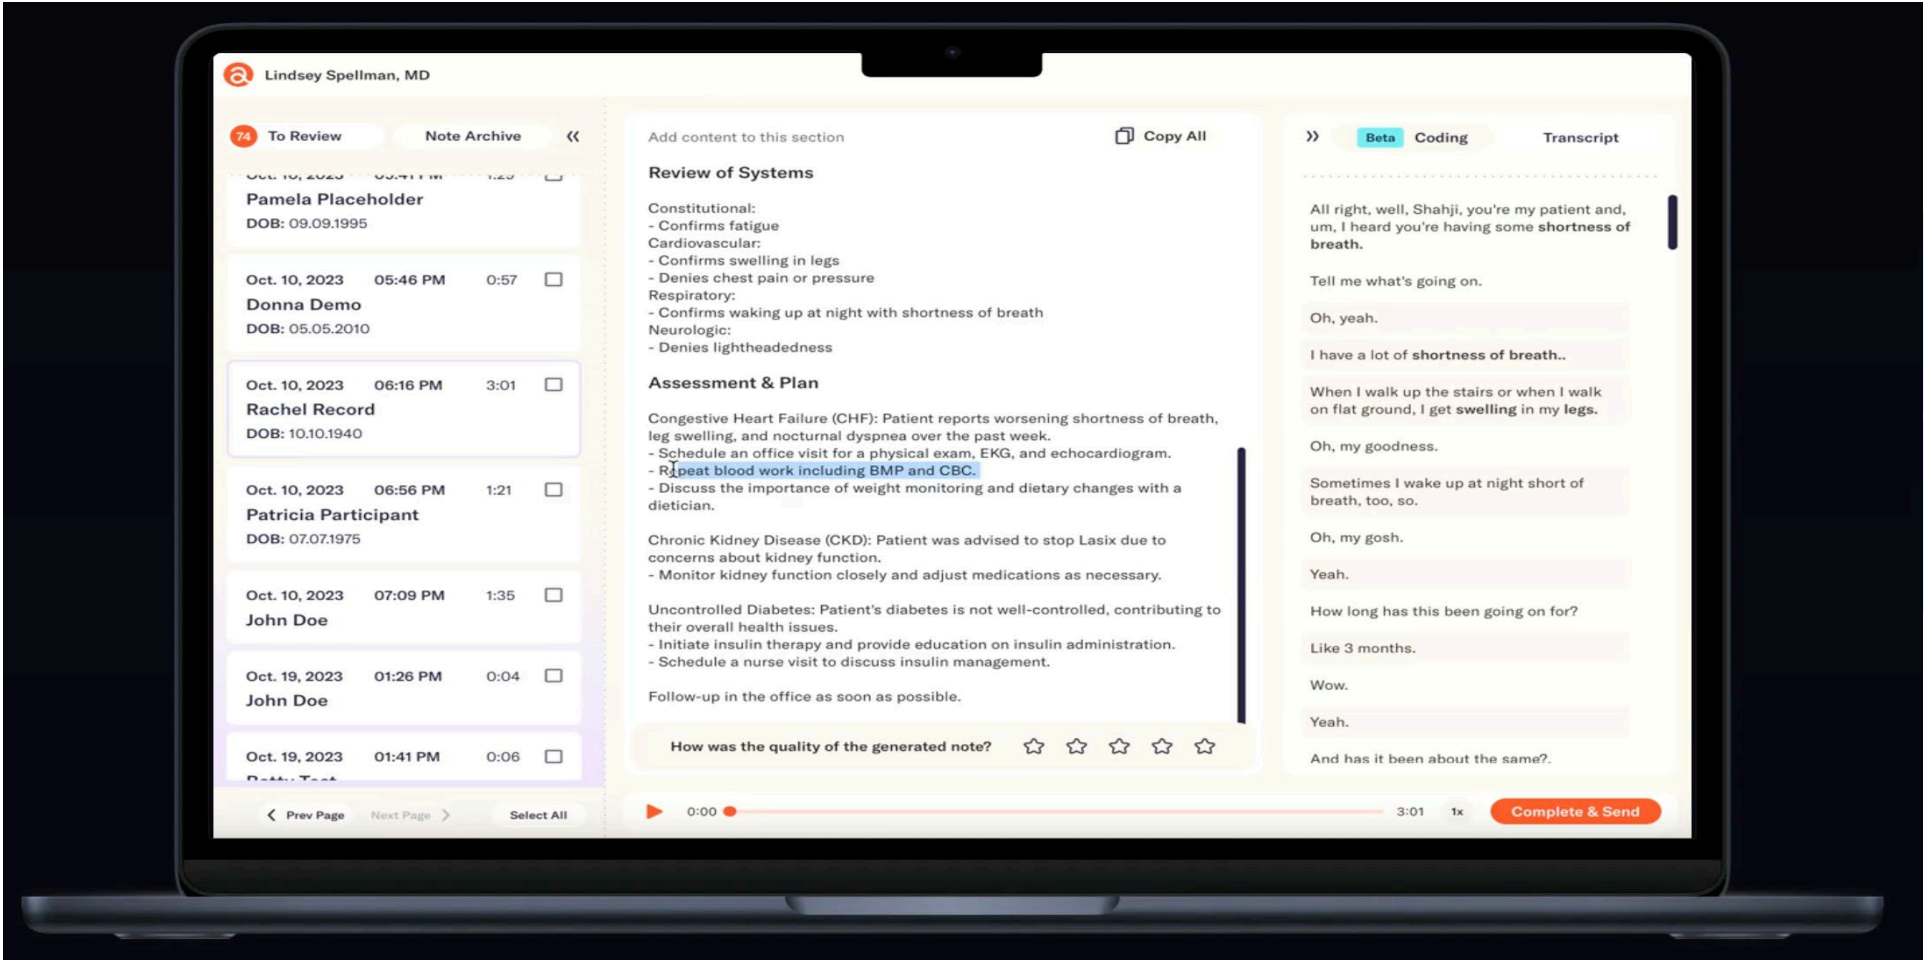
Lindsey Spellman, MD

74 To Review
Note Archive
«

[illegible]
Pamela Placeholder
DOB: 09.09.1995

Oct. 10, 2023 05:46 PM 0:57
Donna Demo
DOB: 05.05.2010

Oct. 10, 2023 06:16 PM 3:01
Rachel Record
DOB: 10.10.1940

Oct. 10, 2023 06:56 PM 1:21
Patricia Participant
DOB: 07.07.1975

Oct. 10, 2023 07:09 PM 1:35
John Doe

Oct. 19, 2023 01:26 PM 0:04
John Doe

Oct. 19, 2023 01:41 PM 0:06
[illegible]

‹ Prev Page
Next Page ›
Select All

Add content to this section
Copy All

Review of Systems

Constitutional:
- Confirms fatigue
Cardiovascular:
- Confirms swelling in legs
- Denies chest pain or pressure
Respiratory:
- Confirms waking up at night with shortness of breath
Neurologic:
- Denies lightheadedness

Assessment & Plan

Congestive Heart Failure (CHF): Patient reports worsening shortness of breath, leg swelling, and nocturnal dyspnea over the past week.
- Schedule an office visit for a physical exam, EKG, and echocardiogram.
- Repeat blood work including BMP and CBC.
- Discuss the importance of weight monitoring and dietary changes with a dietician.

Chronic Kidney Disease (CKD): Patient was advised to stop Lasix due to concerns about kidney function.
- Monitor kidney function closely and adjust medications as necessary.

Uncontrolled Diabetes: Patient's diabetes is not well-controlled, contributing to their overall health issues.
- Initiate insulin therapy and provide education on insulin administration.
- Schedule a nurse visit to discuss insulin management.

Follow-up in the office as soon as possible.

How was the quality of the generated note?

»
Beta Coding
Transcript

All right, well, Shahji, you're my patient and, um, I heard you're having some shortness of breath.

Tell me what's going on.

Oh, yeah.

I have a lot of shortness of breath..

When I walk up the stairs or when I walk on flat ground, I get swelling in my legs.

Oh, my goodness.

Sometimes I wake up at night short of breath, too, so.

Oh, my gosh.

Yeah.

How long has this been going on for?

Like 3 months.

Wow.

Yeah.

And has it been about the same?.

0:00
3:01
1x
Complete & Send